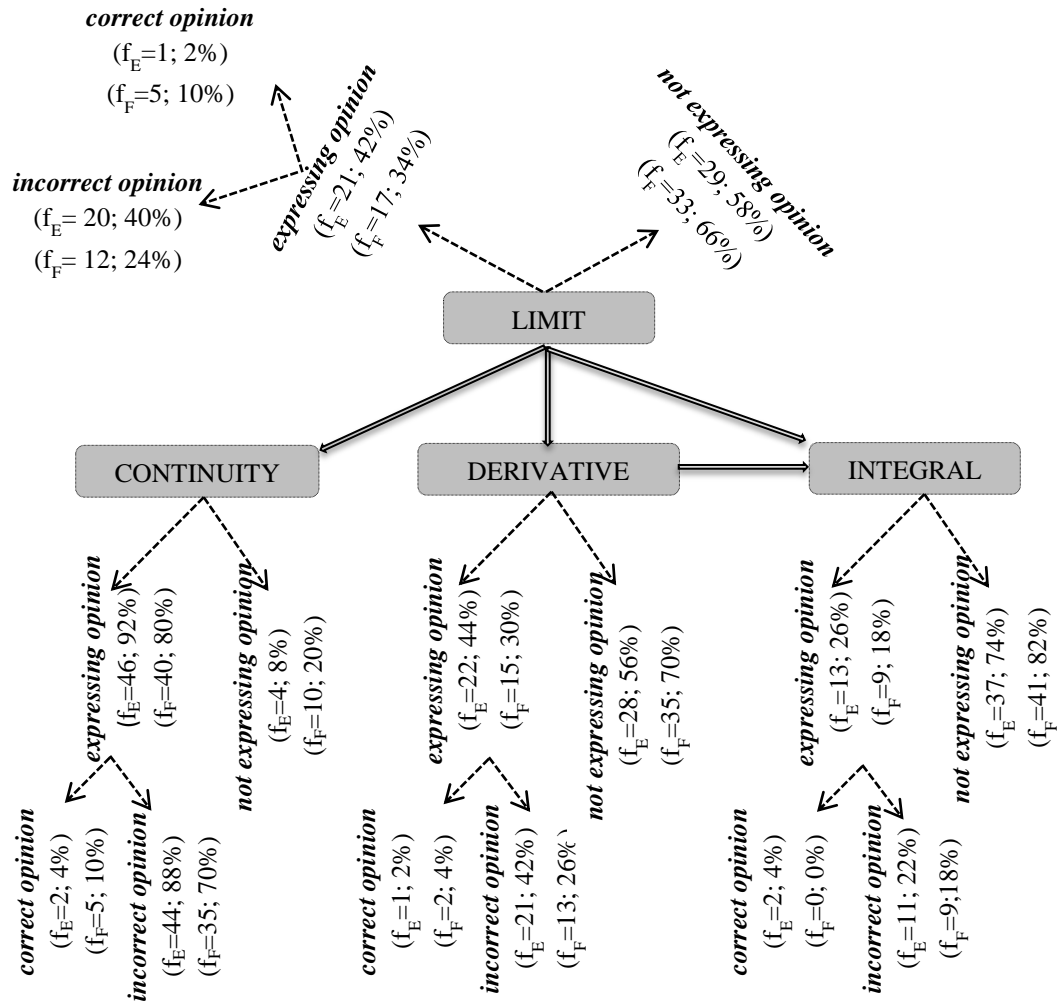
correct opinion
($f_E$=1; 2%)
($f_F$=5; 10%)

incorrect opinion
($f_E$= 20; 40%)
($f_F$= 12; 24%)

expressing opinion
($f_E$=21; 42%)
($f_F$=17; 34%)

not expressing opinion
($f_E$=29; 58%)
($f_F$=33; 66%)

LIMIT

CONTINUITY

DERIVATIVE

INTEGRAL

expressing opinion
($f_E$=46; 92%)
($f_F$=40; 80%)

not expressing opinion
($f_E$=4; 8%)
($f_F$=10; 20%)

correct opinion
($f_E$=2; 4%)
($f_F$=5; 10%)

incorrect opinion
($f_E$=44; 88%)
($f_F$=35; 70%)

expressing opinion
($f_E$=22; 44%)
($f_F$=15; 30%)

not expressing opinion
($f_E$=28; 56%)
($f_F$=35; 70%)

correct opinion
($f_E$=1; 2%)
($f_F$=2; 4%)

incorrect opinion
($f_E$=21; 42%)
($f_F$=13; 26%)

expressing opinion
($f_E$=13; 26%)
($f_F$=9; 18%)

not expressing opinion
($f_E$=37; 74%)
($f_F$=41; 82%)

correct opinion
($f_E$=2; 4%)
($f_F$=0; 0%)

incorrect opinion
($f_E$=11; 22%)
($f_F$=9;18%)